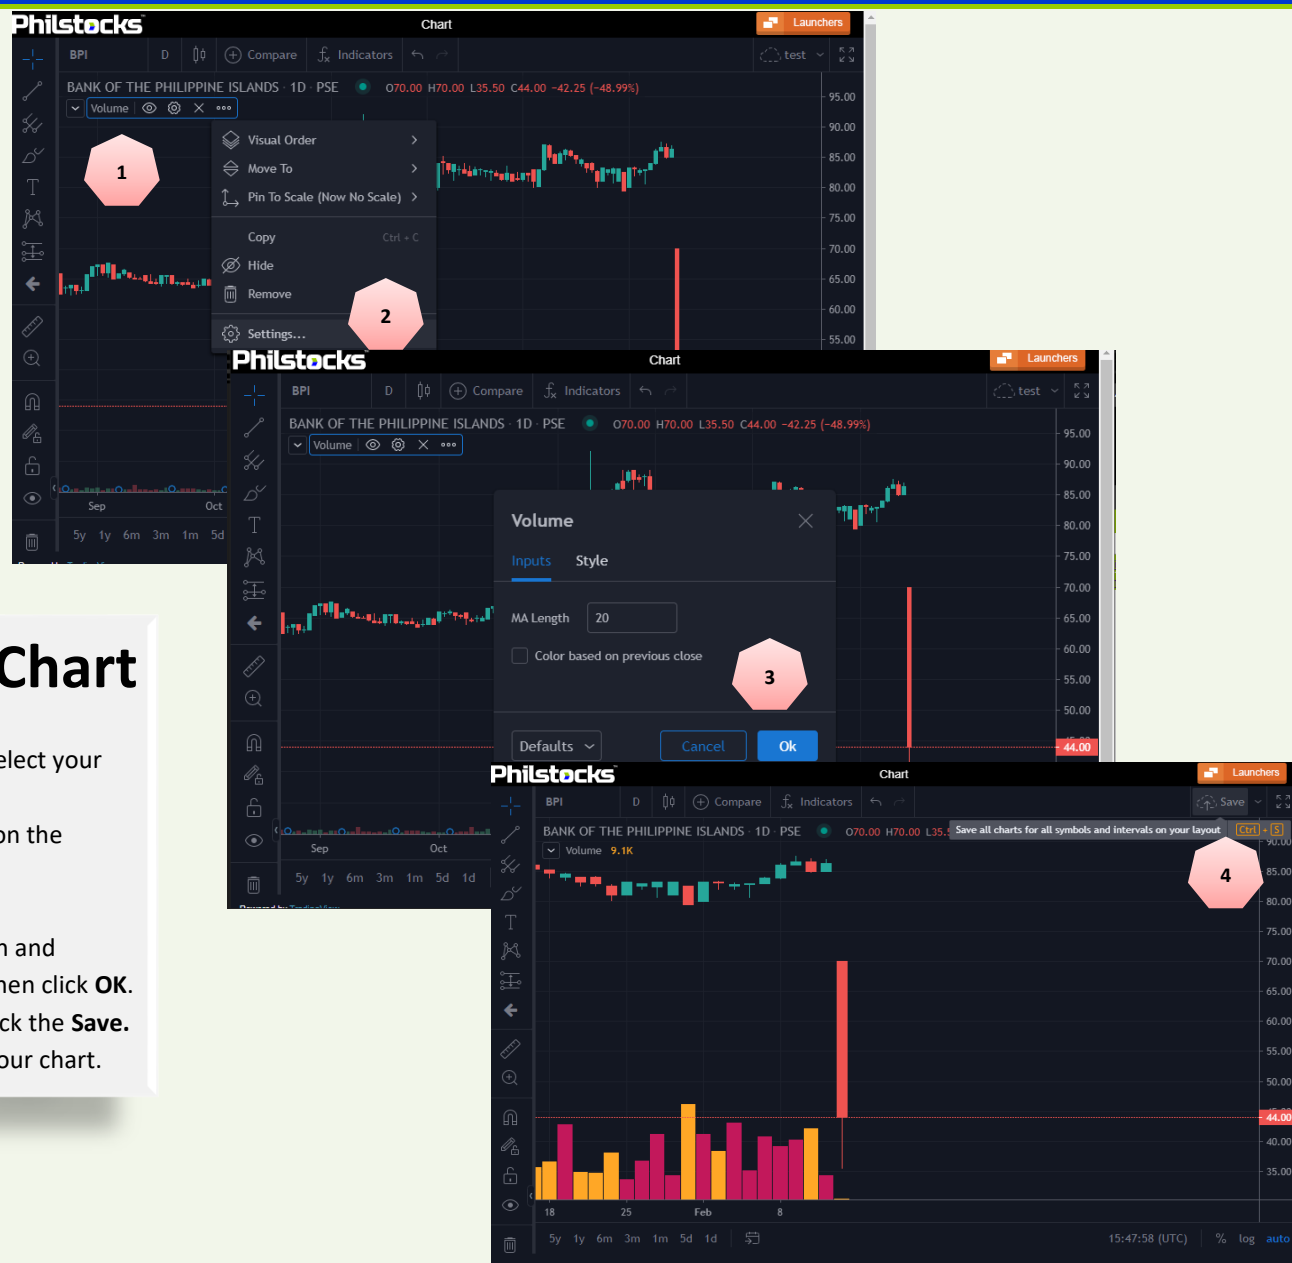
Philstocks
Chart
Launchers
BPI D Compare Indicators test
BANK OF THE PHILIPPINE ISLANDS · 1D · PSE O70.00 H70.00 L35.50 C44.00 −42.25 (−48.99%)
Volume
1
Visual Order
Move To
Pin To Scale (Now No Scale)
Copy Ctrl + C
Hide
Remove
Settings...
2
95.00
90.00
85.00
80.00
75.00
70.00
65.00
60.00
55.00
Sep Oct
5y 1y 6m 3m 1m 5d

Philstocks
Chart
Launchers
BPI D Compare Indicators test
BANK OF THE PHILIPPINE ISLANDS · 1D · PSE O70.00 H70.00 L35.50 C44.00 −42.25 (−48.99%)
Volume
Volume
Inputs Style
MA Length 20
Color based on previous close
3
Defaults Cancel Ok
95.00
90.00
85.00
80.00
75.00
70.00
65.00
60.00
55.00
50.00
44.00
Sep Oct
5y 1y 6m 3m 1m 5d 1d

Chart
elect your
on the
n and
hen click OK.
ck the Save.
our chart.

Philstocks
Chart
Launchers
BPI D Compare Indicators Save
BANK OF THE PHILIPPINE ISLANDS · 1D · PSE O70.00 H70.00 L35.5 Save all charts for all symbols and intervals on your layout Ctrl + S
Volume 9.1K
4
90.00
85.00
80.00
75.00
70.00
65.00
60.00
55.00
50.00
44.00
40.00
35.00
18 25 Feb 8
5y 1y 6m 3m 1m 5d 1d
15:47:58 (UTC) % log auto